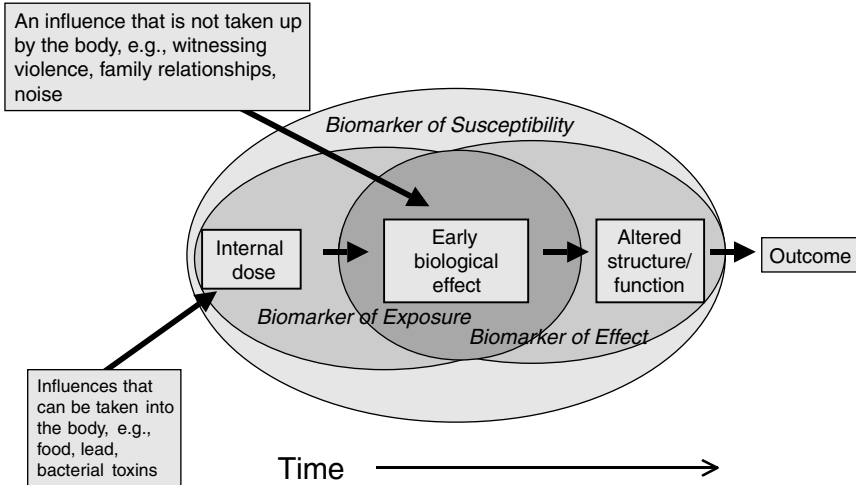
An influence that is not taken up by the body, e.g., witnessing violence, family relationships, noise

Biomarker of Susceptibility

Internal dose

Early biological effect

Altered structure/ function

Outcome

Biomarker of Exposure

Biomarker of Effect

Influences that can be taken into the body, e.g., food, lead, bacterial toxins

Time